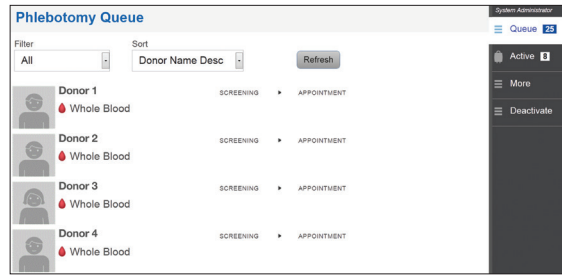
Phlebotomy Queue

Filter
All

Sort
Donor Name Desc

Refresh

Donor 1
Whole Blood
SCREENING ▸ APPOINTMENT

Donor 2
Whole Blood
SCREENING ▸ APPOINTMENT

Donor 3
Whole Blood
SCREENING ▸ APPOINTMENT

Donor 4
Whole Blood
SCREENING ▸ APPOINTMENT

System Administrator
Queue 25
Active 8
More
Deactivate